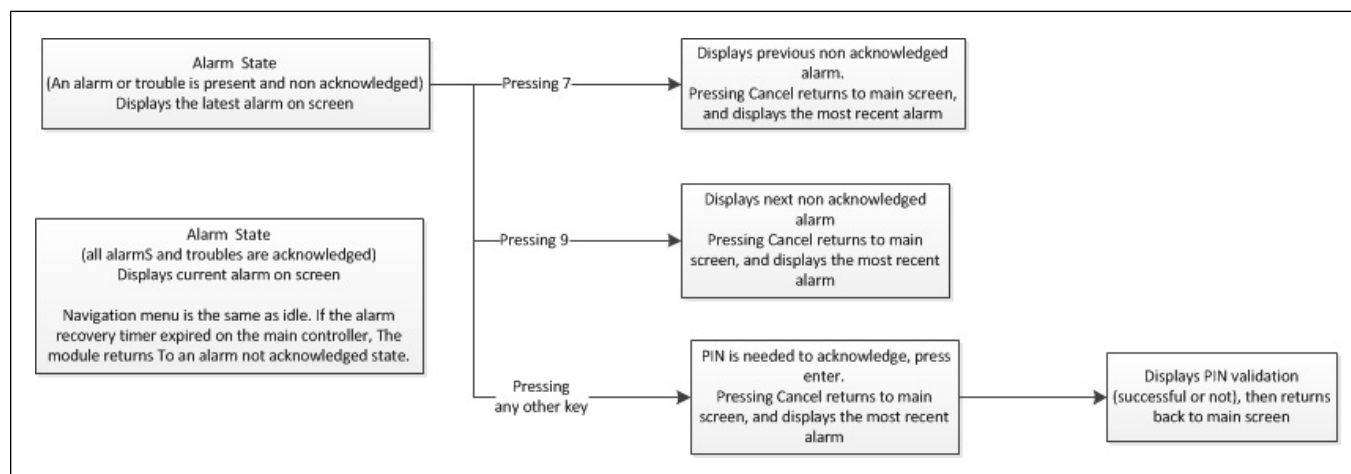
Alarm State
(An alarm or trouble is present and non acknowledged)
Displays the latest alarm on screen

Pressing 7

Displays previous non acknowledged alarm.
Pressing Cancel returns to main screen, and displays the most recent alarm

Alarm State
(all alarmS and troubles are acknowledged)
Displays current alarm on screen

Navigation menu is the same as idle. If the alarm recovery timer expired on the main controller, The module returns To an alarm not acknowledged state.

Pressing 9

Displays next non acknowledged alarm
Pressing Cancel returns to main screen, and displays the most recent alarm

Pressing any other key

PIN is needed to acknowledge, press enter.
Pressing Cancel returns to main screen, and displays the most recent alarm

Displays PIN validation (successful or not), then returns back to main screen